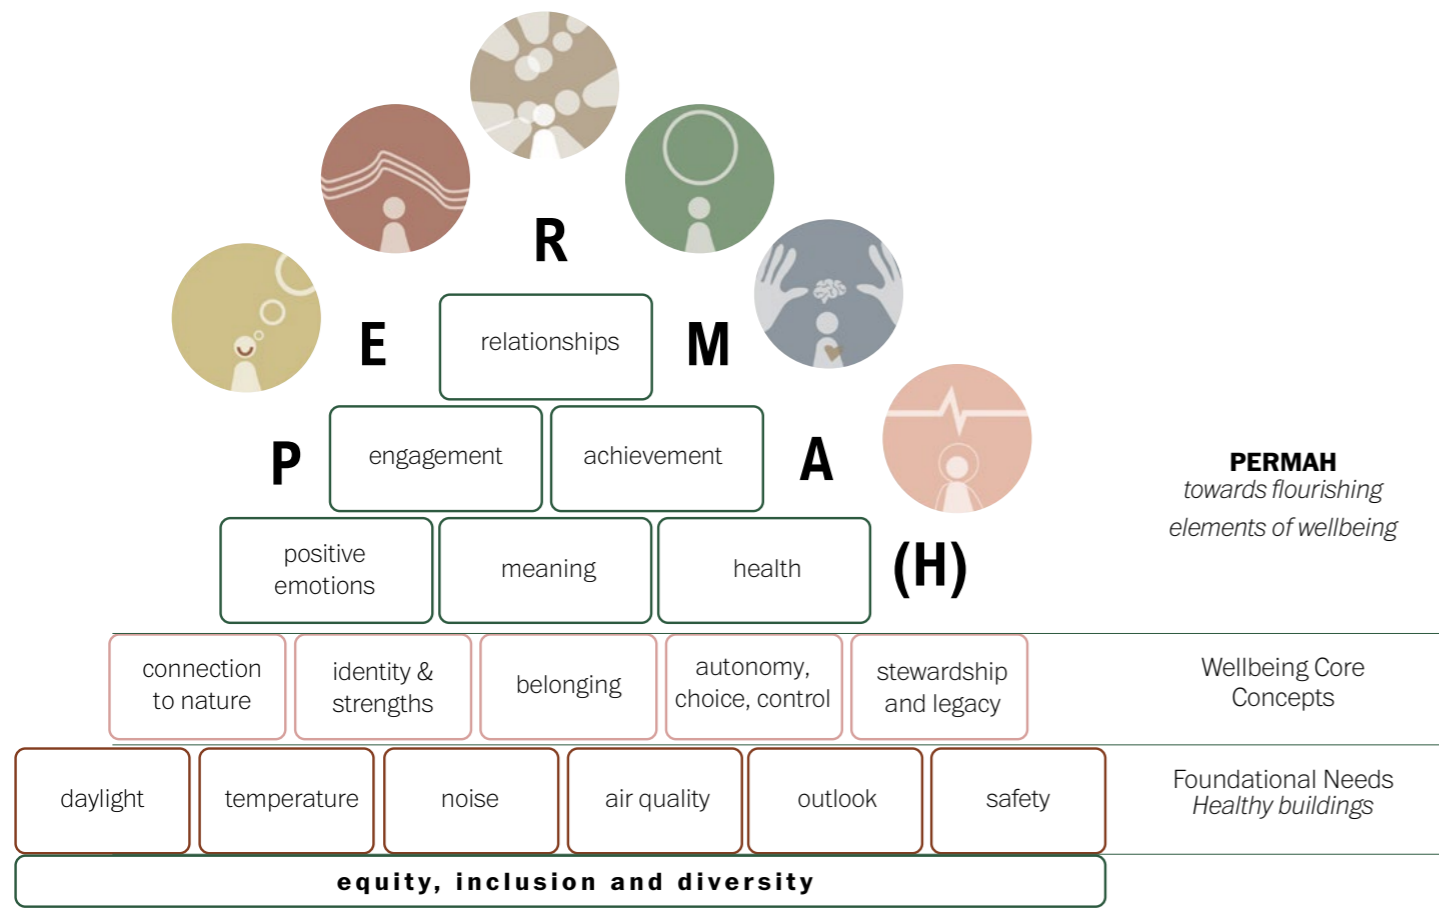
R

E

relationships

M

P

engagement

achievement

A

PERMAH
*towards flourishing*
*elements of wellbeing*

positive emotions

meaning

health

(H)

connection to nature

identity & strengths

belonging

autonomy, choice, control

stewardship and legacy

Wellbeing Core Concepts

daylight

temperature

noise

air quality

outlook

safety

Foundational Needs
*Healthy buildings*

equity, inclusion and diversity